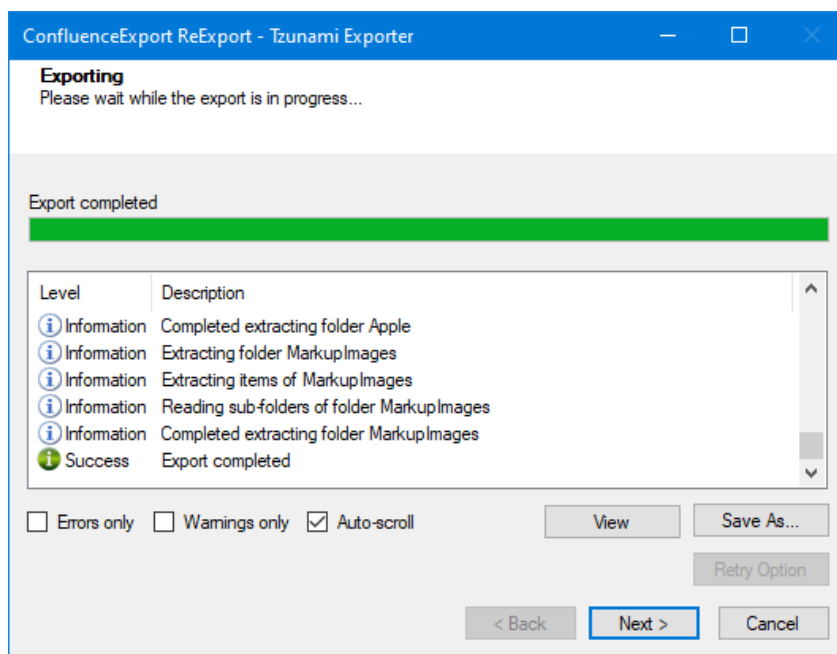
ConfluenceExport ReExport - Tzunami Exporter

Exporting
Please wait while the export is in progress...

Export completed

| Level | Description |
|---|---|
| Information | Completed extracting folder Apple |
| Information | Extracting folder MarkupImages |
| Information | Extracting items of MarkupImages |
| Information | Reading sub-folders of folder MarkupImages |
| Information | Completed extracting folder MarkupImages |
| Success | Export completed |

Errors only  Warnings only  Auto-scroll  View  Save As...

Retry Option

< Back  Next >  Cancel